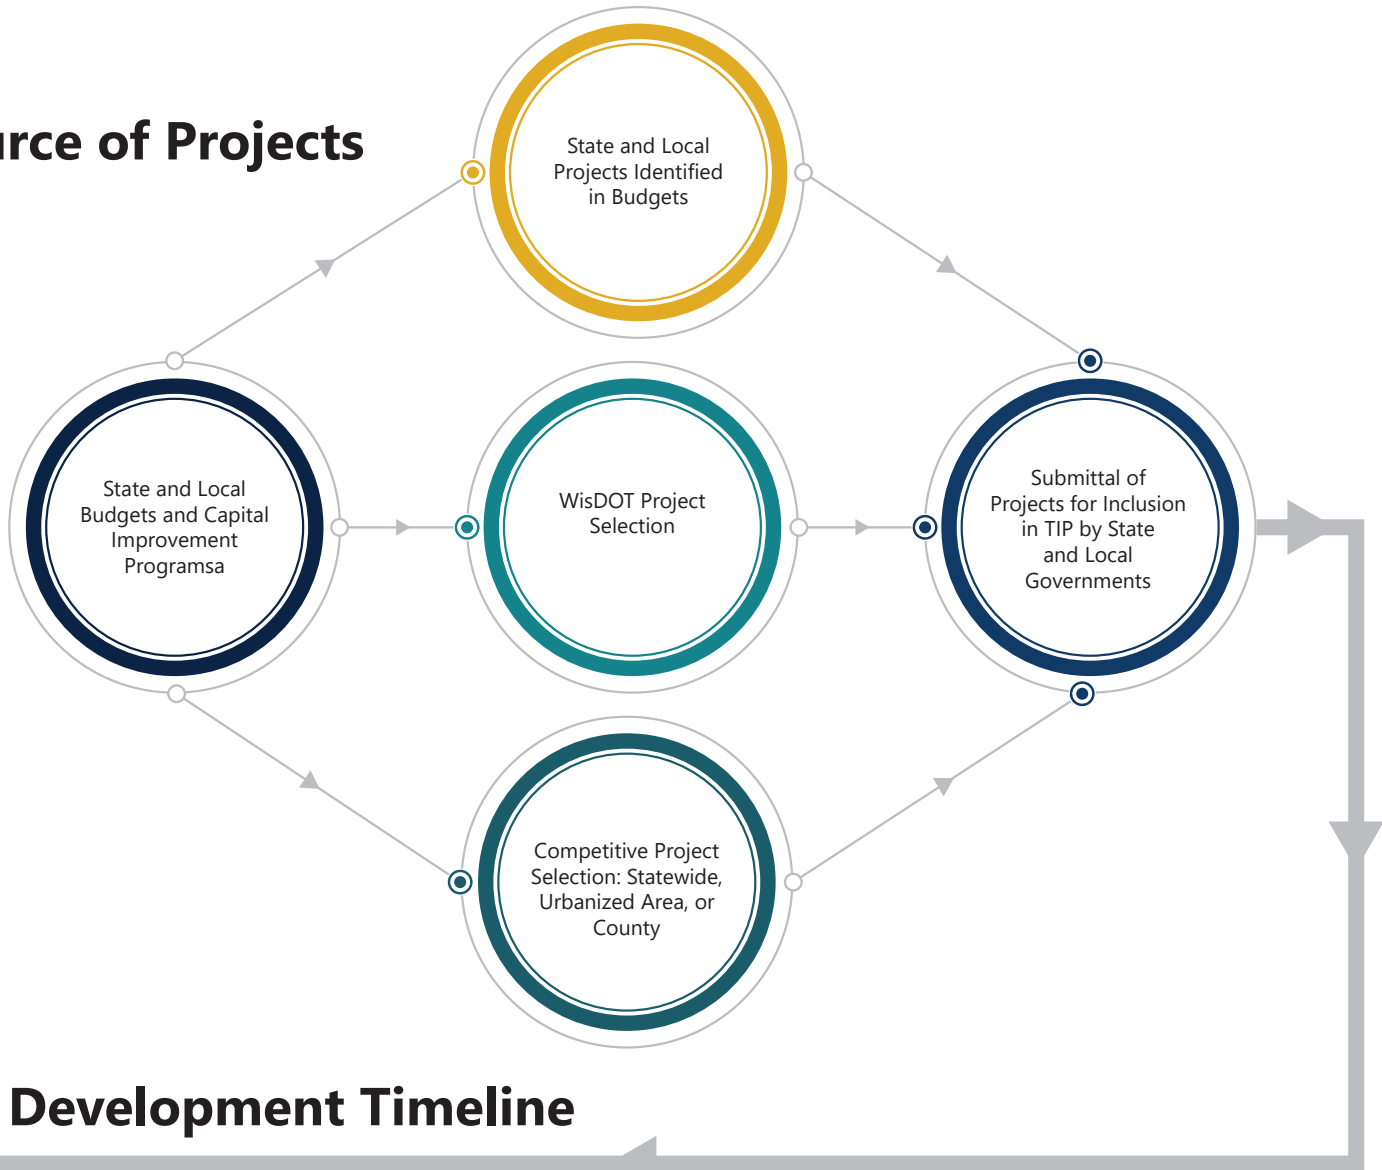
rce of Projects

State and Local Projects Identified in Budgets

State and Local Budgets and Capital Improvement Programsa

WisDOT Project Selection

Submittal of Projects for Inclusion in TIP by State and Local Governments

Competitive Project Selection: Statewide, Urbanized Area, or County

Development Timeline